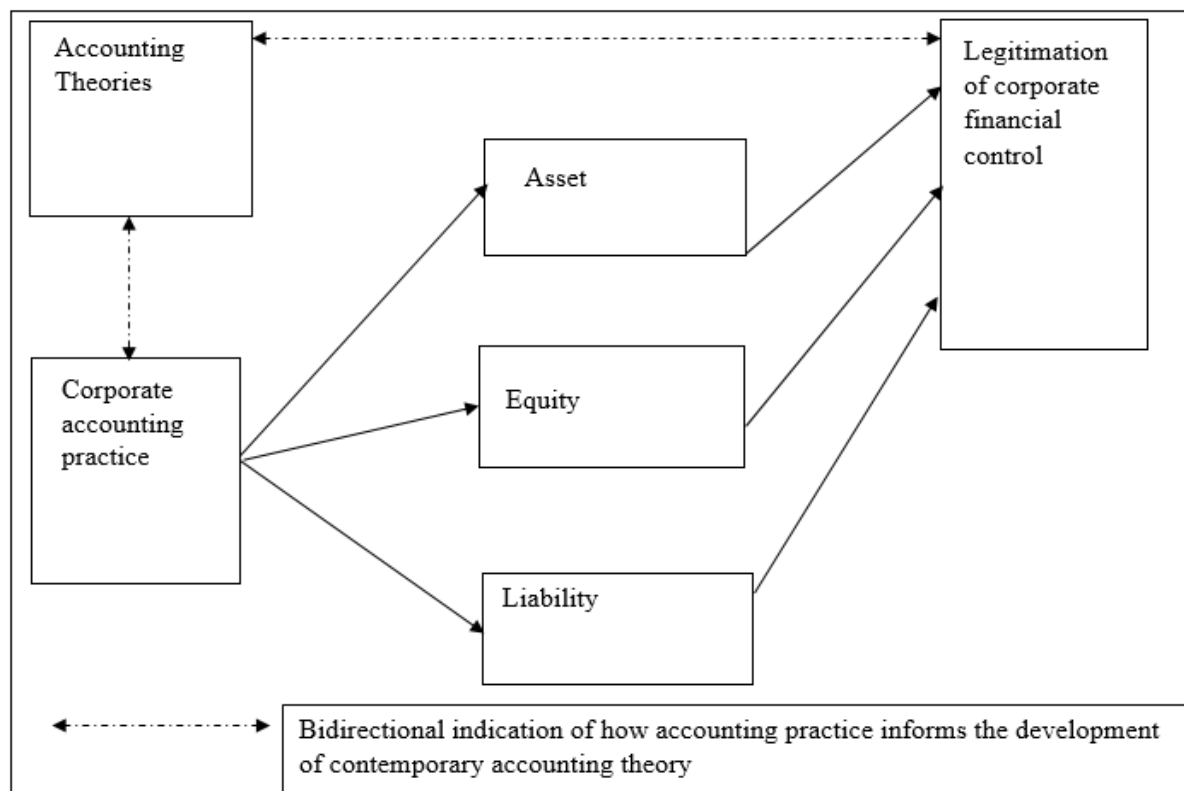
Accounting Theories

Legitimation of corporate financial control

Asset

Equity

Liability

Corporate accounting practice

Bidirectional indication of how accounting practice informs the development of contemporary accounting theory